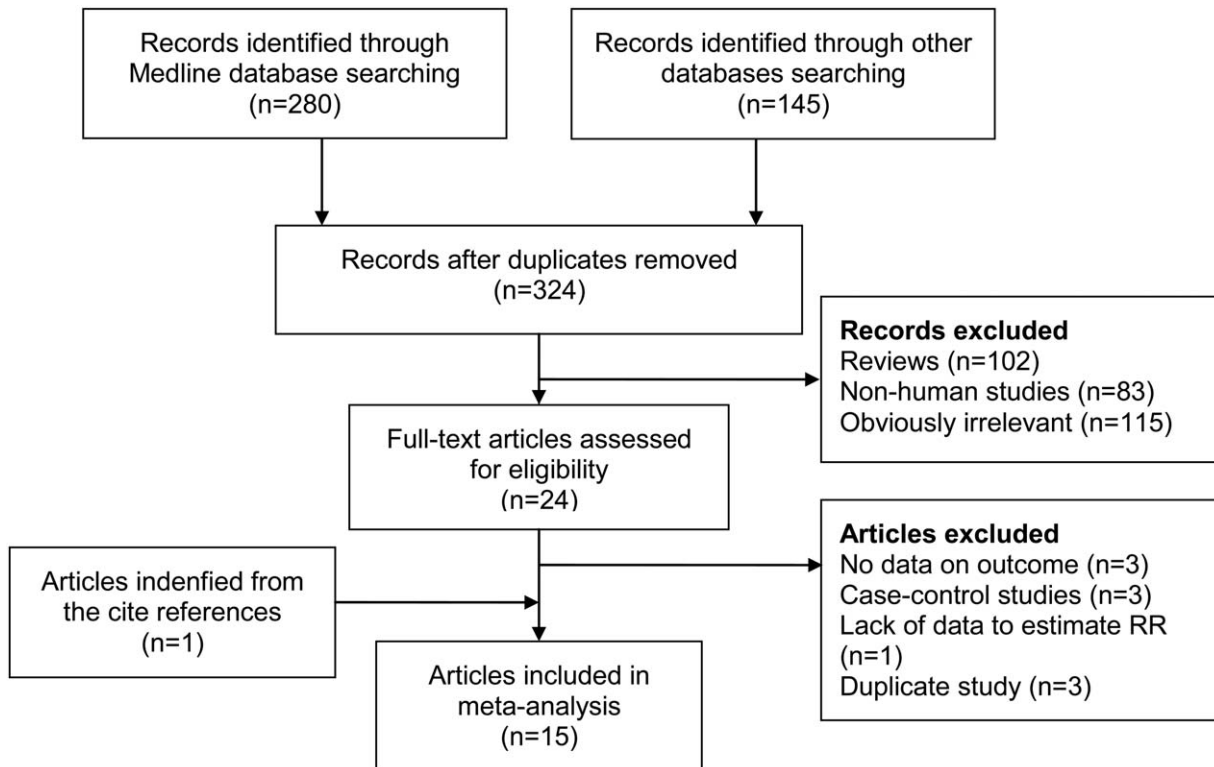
Records identified through Medline database searching (n=280)

Records identified through other databases searching (n=145)

Records after duplicates removed (n=324)

**Records excluded**
Reviews (n=102)
Non-human studies (n=83)
Obviously irrelevant (n=115)

Full-text articles assessed for eligibility (n=24)

**Articles excluded**
No data on outcome (n=3)
Case-control studies (n=3)
Lack of data to estimate RR (n=1)
Duplicate study (n=3)

Articles indenfied from the cite references (n=1)

Articles included in meta-analysis (n=15)